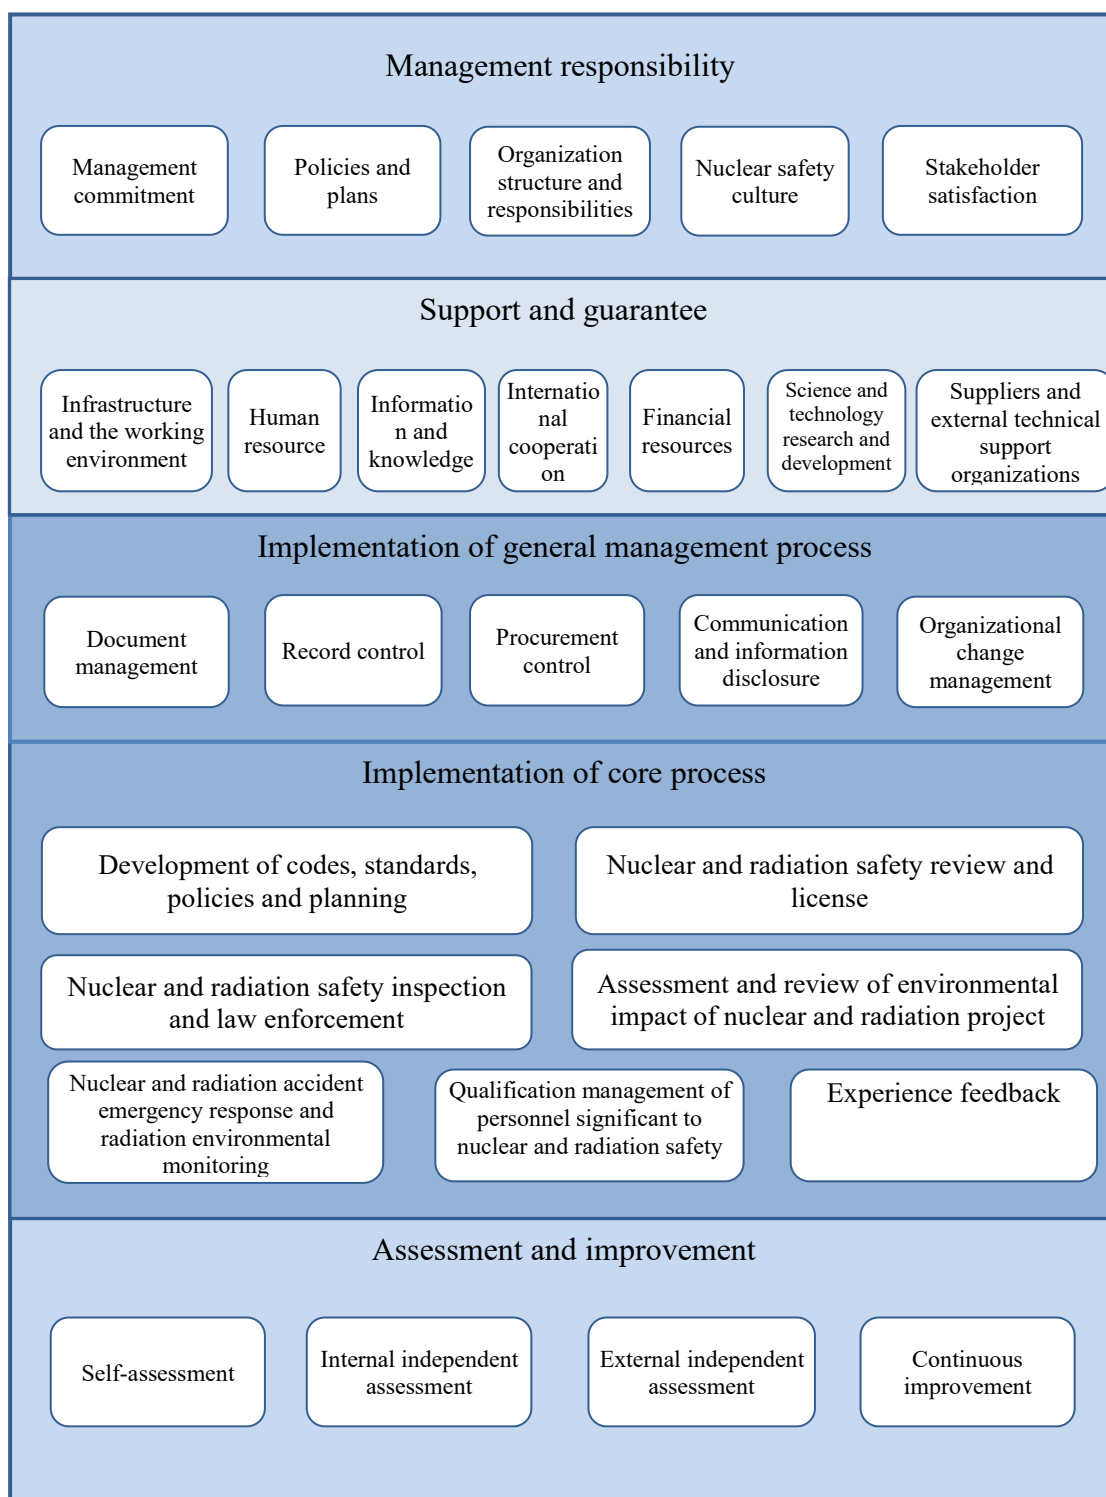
Management responsibility

Management commitment

Policies and plans

Organization structure and responsibilities

Nuclear safety culture

Stakeholder satisfaction

Support and guarantee

Infrastructure and the working environment

Human resource

Informatio n and knowledge

Internatio nal cooperati on

Financial resources

Science and technology research and development

Suppliers and external technical support organizations

Implementation of general management process

Document management

Record control

Procurement control

Communication and information disclosure

Organizational change management

Implementation of core process

Development of codes, standards, policies and planning

Nuclear and radiation safety review and license

Nuclear and radiation safety inspection and law enforcement

Assessment and review of environmental impact of nuclear and radiation project

Nuclear and radiation accident emergency response and radiation environmental monitoring

Qualification management of personnel significant to nuclear and radiation safety

Experience feedback

Assessment and improvement

Self-assessment

Internal independent assessment

External independent assessment

Continuous improvement